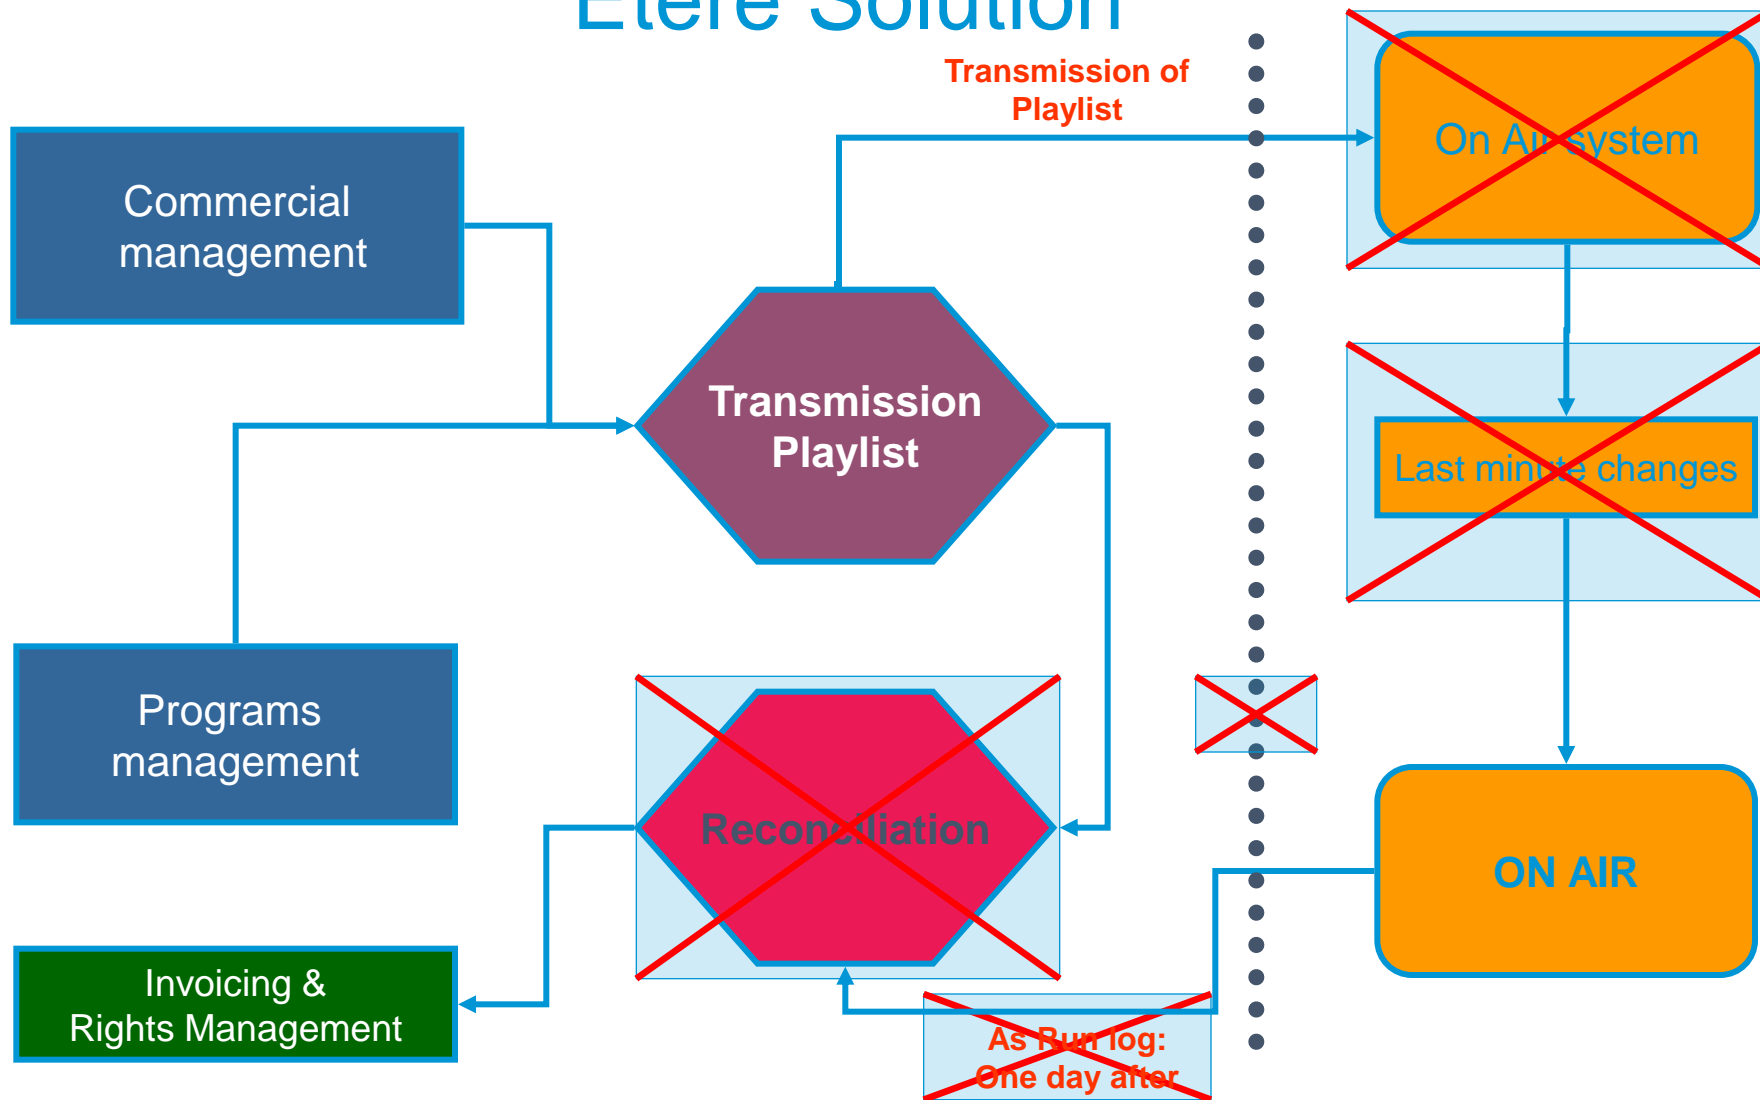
Etere Solution

Transmission of Playlist

On Air system

Commercial management

Transmission Playlist

Last minute changes

Programs management

Reconciliation

ON AIR

Invoicing & Rights Management

As Run log: One day after